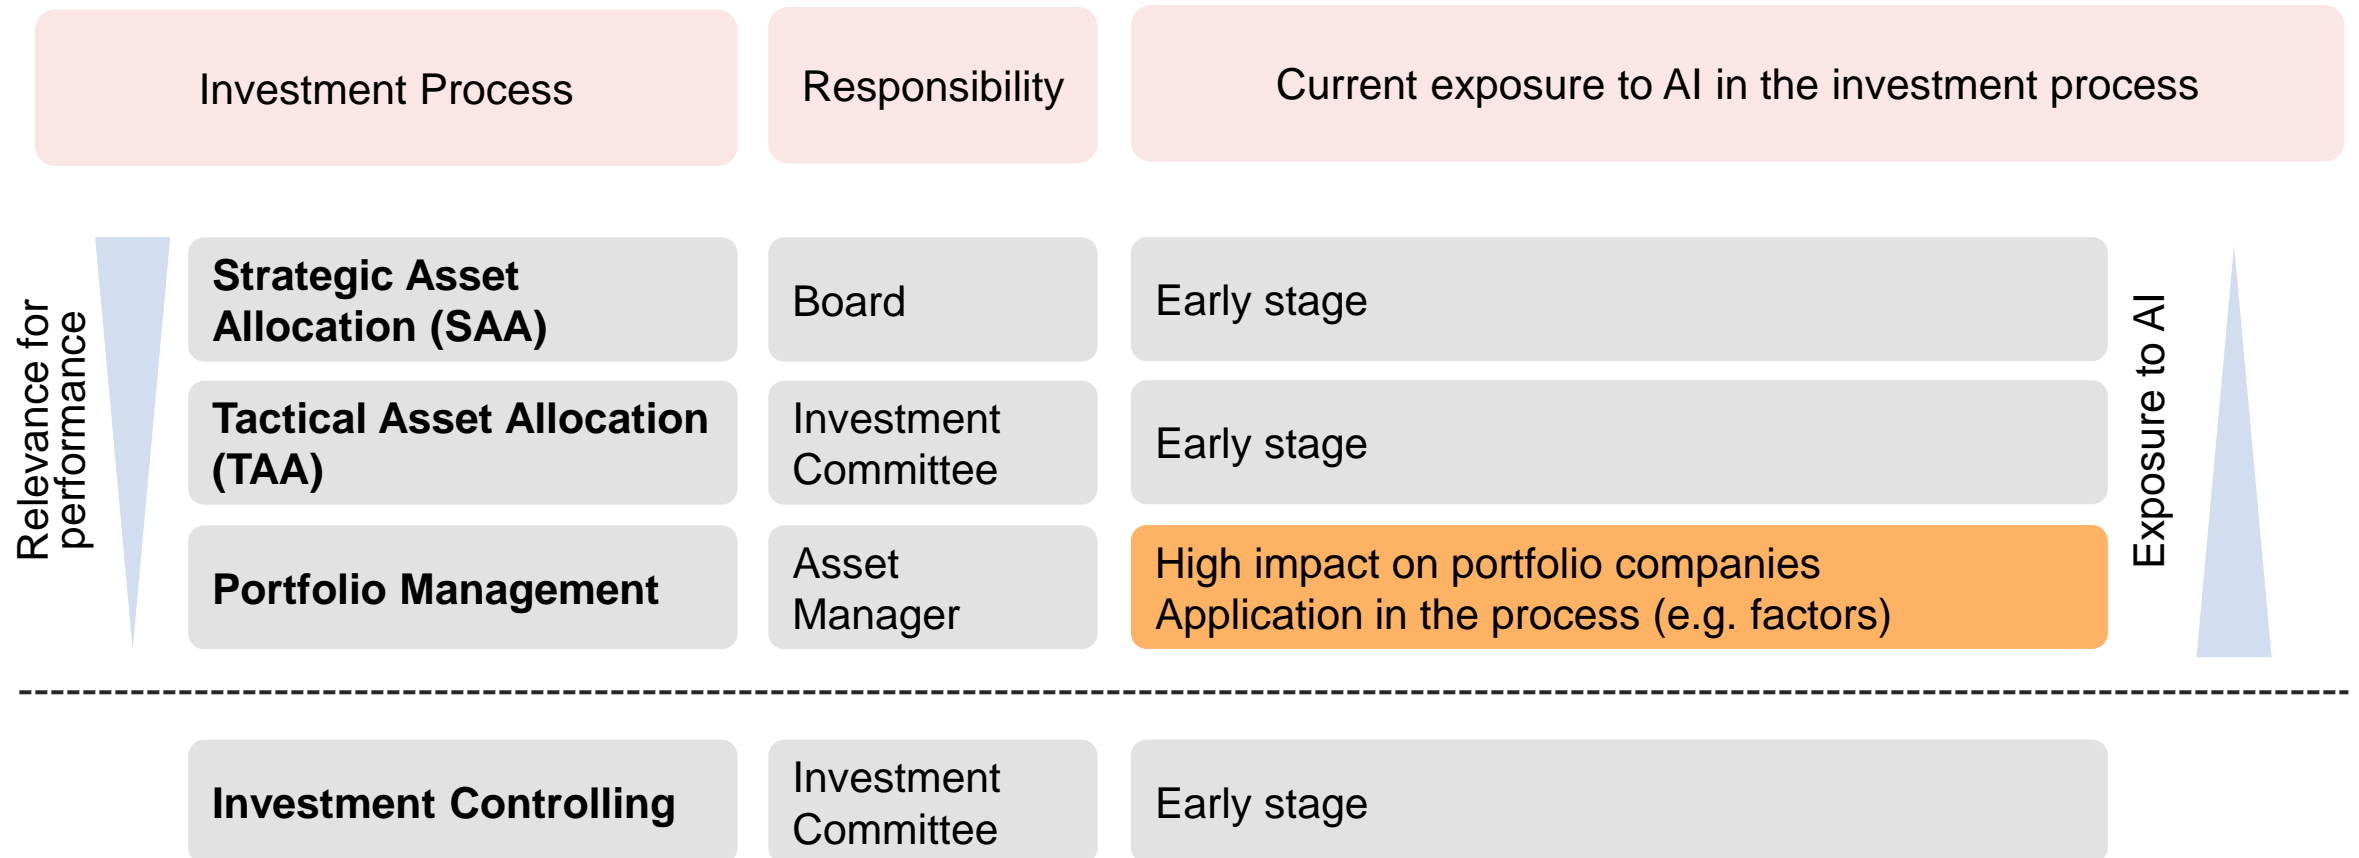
| Investment Process | Responsibility | Current exposure to AI in the investment process |
|---|---|---|
| **Strategic Asset Allocation (SAA)** | Board | Early stage |
| **Tactical Asset Allocation (TAA)** | Investment Committee | Early stage |
| **Portfolio Management** | Asset Manager | High impact on portfolio companies Application in the process (e.g. factors) |
| **Investment Controlling** | Investment Committee | Early stage |

Relevance for performance

Exposure to AI